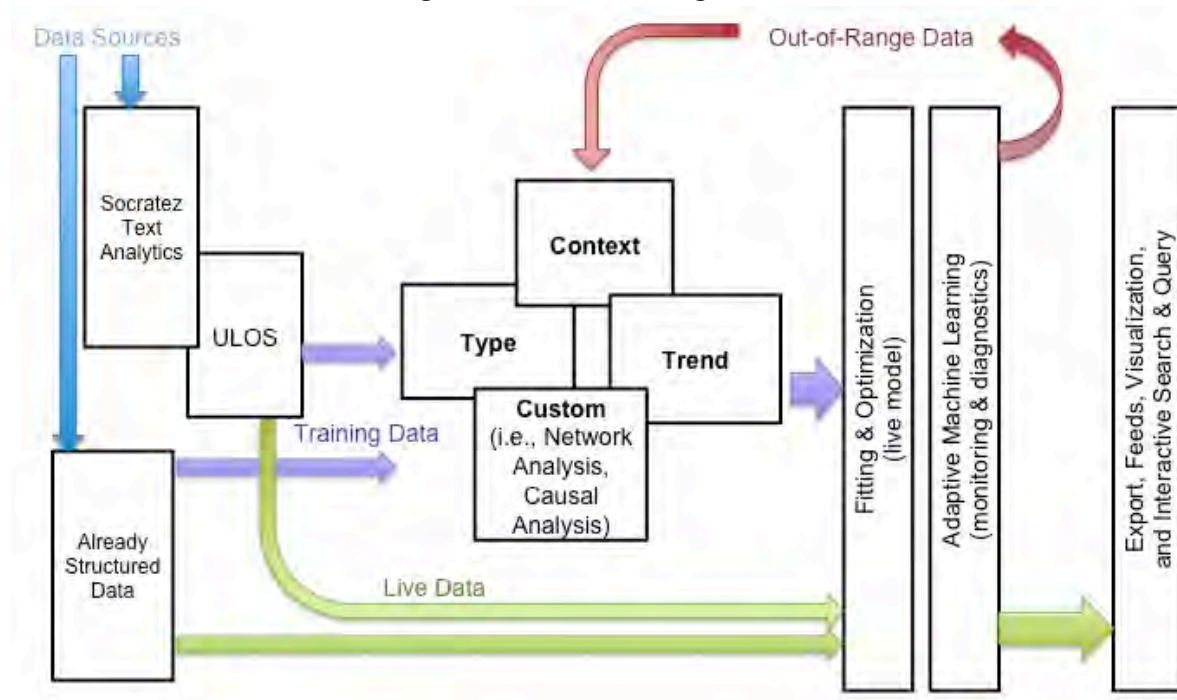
Data Sources

Out-of-Range Data

Socratez Text Analytics

ULOS

Context

Type

Trend

Custom (i.e., Network Analysis, Causal Analysis)

Training Data

Already Structured Data

Live Data

Fitting & Optimization (live model)

Adaptive Machine Learning (monitoring & diagnostics)

Export, Feeds, Visualization, and Interactive Search & Query